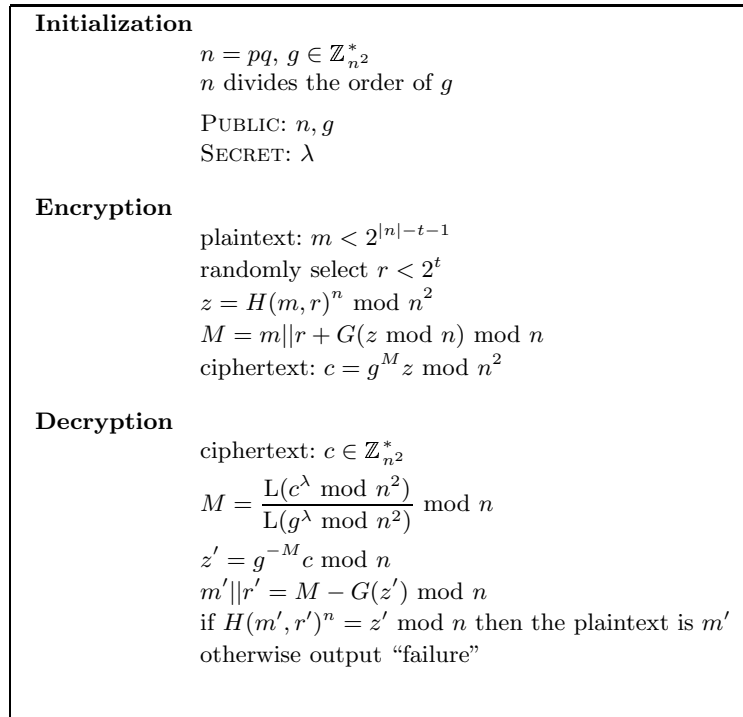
**Initialization**

$n = pq$, $g \in \mathbb{Z}^*_{n^2}$
$n$ divides the order of $g$

PUBLIC: $n, g$
SECRET: $\lambda$

**Encryption**

plaintext: $m < 2^{|n|-t-1}$
randomly select $r < 2^t$
$z = H(m, r)^n \bmod n^2$
$M = m||r + G(z \bmod n) \bmod n$
ciphertext: $c = g^M z \bmod n^2$

**Decryption**

ciphertext: $c \in \mathbb{Z}^*_{n^2}$
$M = \frac{\mathrm{L}(c^\lambda \bmod n^2)}{\mathrm{L}(g^\lambda \bmod n^2)} \bmod n$
$z' = g^{-M} c \bmod n$
$m'||r' = M - G(z') \bmod n$
if $H(m', r')^n = z' \bmod n$ then the plaintext is $m'$
otherwise output "failure"